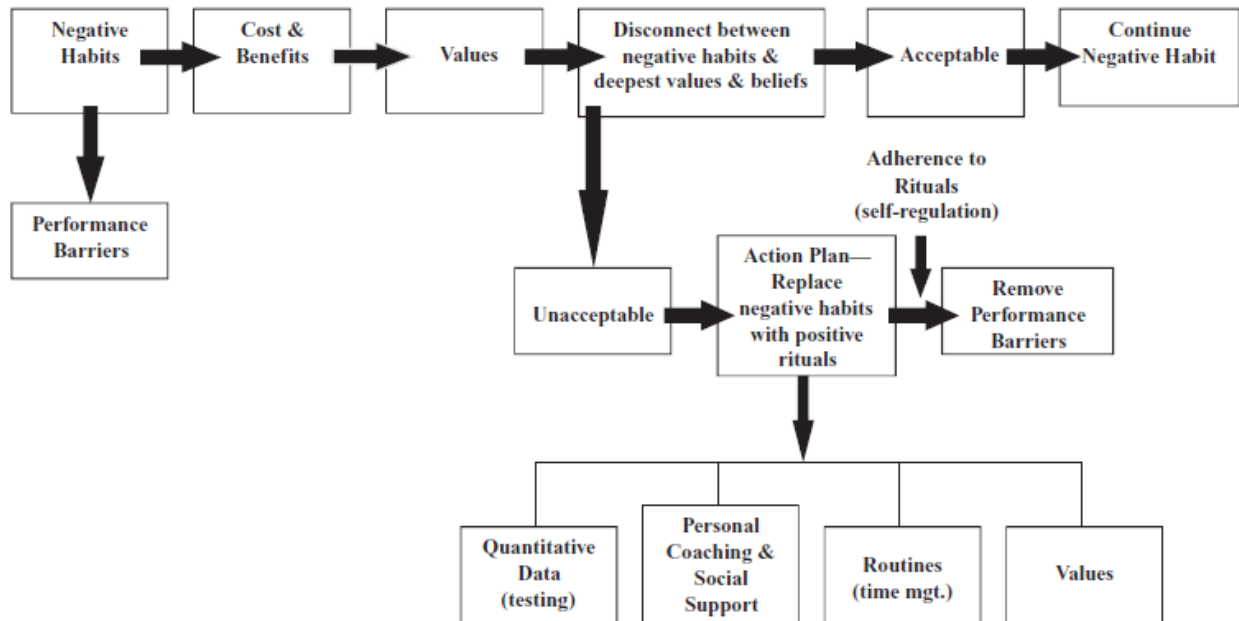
Negative Habits

Cost & Benefits

Values

Disconnect between negative habits & deepest values & beliefs

Acceptable

Continue Negative Habit

Performance Barriers

Adherence to Rituals (self-regulation)

Unacceptable

Action Plan—Replace negative habits with positive rituals

Remove Performance Barriers

Quantitative Data (testing)

Personal Coaching & Social Support

Routines (time mgt.)

Values